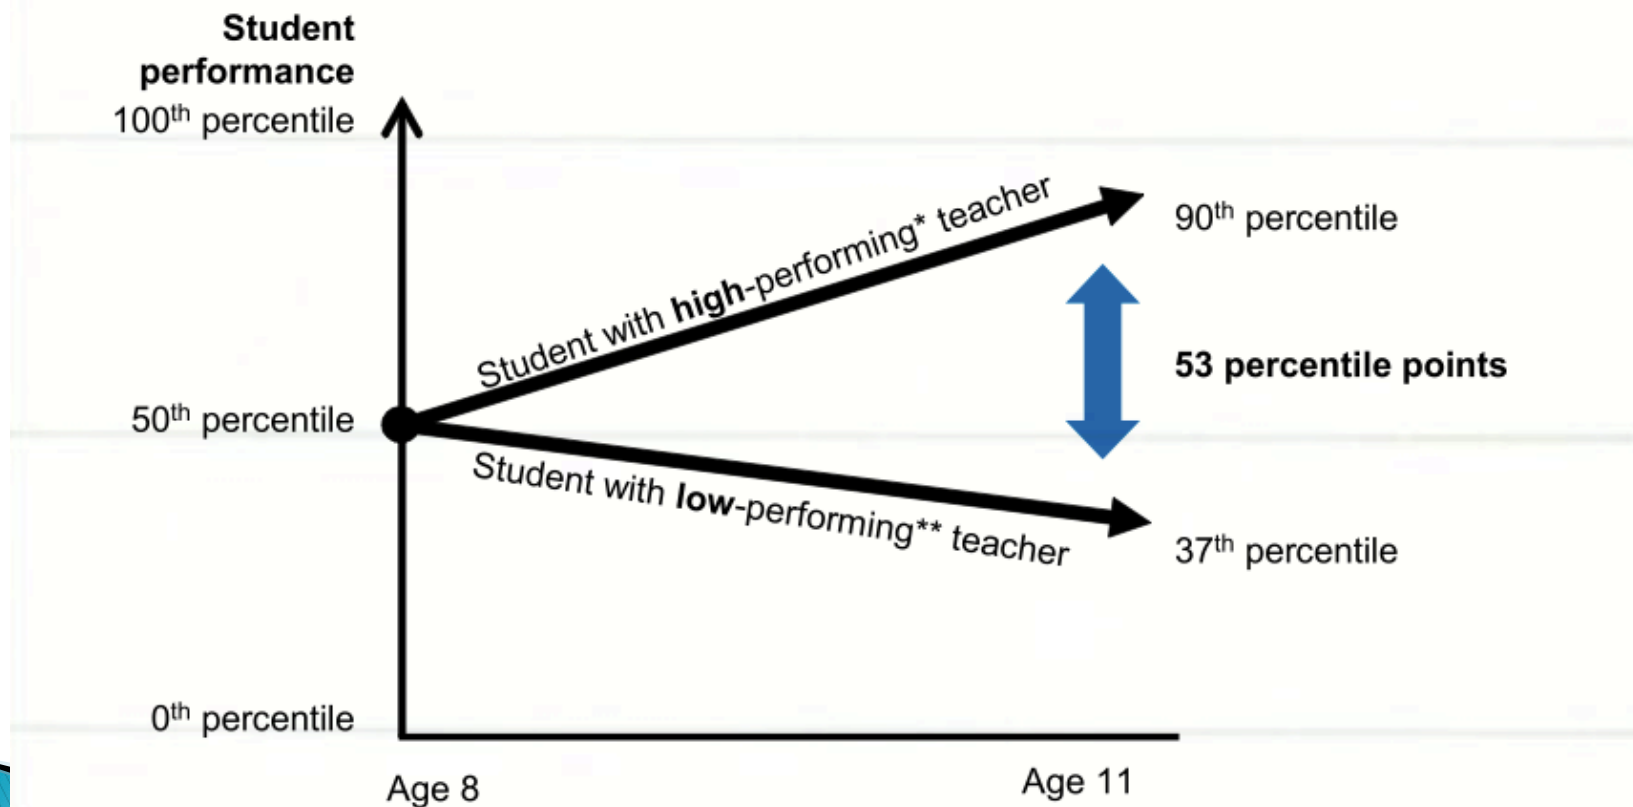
Student performance

100$^{th}$ percentile

50$^{th}$ percentile

0$^{th}$ percentile

Student with high-performing* teacher

Student with low-performing** teacher

90$^{th}$ percentile

53 percentile points

37$^{th}$ percentile

Age 8

Age 11